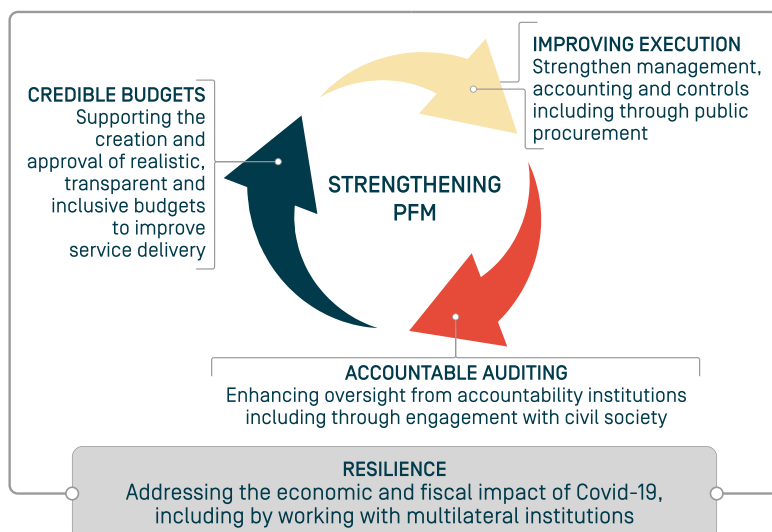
IMPROVING EXECUTION
Strengthen management, accounting and controls including through public procurement

CREDIBLE BUDGETS
Supporting the creation and approval of realistic, transparent and inclusive budgets to improve service delivery

STRENGTHENING PFM

ACCOUNTABLE AUDITING
Enhancing oversight from accountability institutions including through engagement with civil society

RESILIENCE
Addressing the economic and fiscal impact of Covid-19, including by working with multilateral institutions